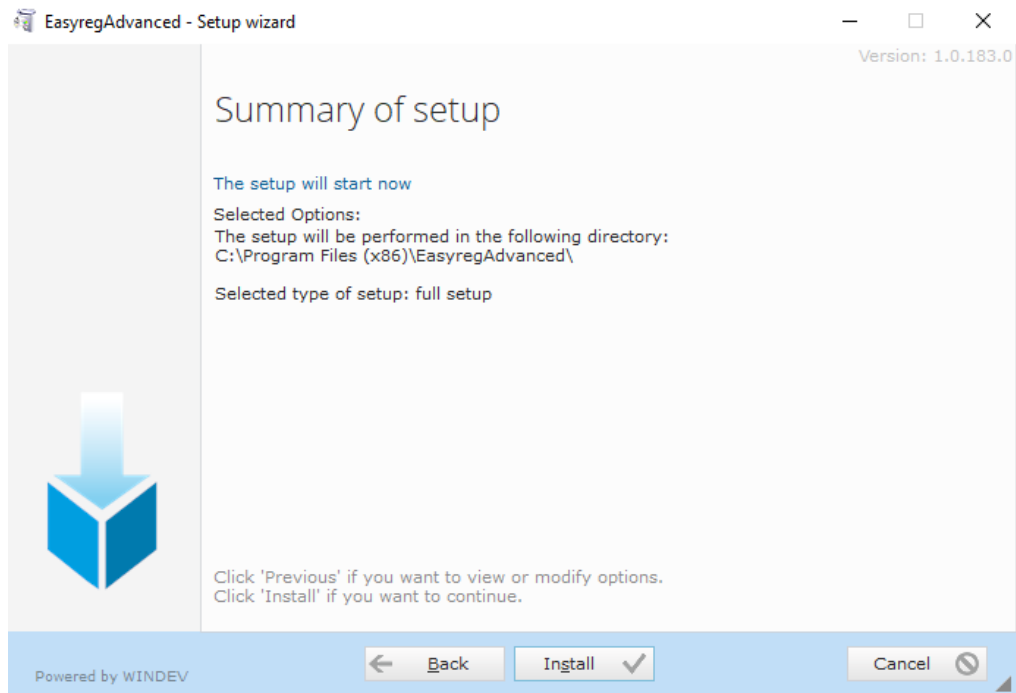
EasyregAdvanced - Setup wizard

Version: 1.0.183.0

Summary of setup

The setup will start now

Selected Options:
The setup will be performed in the following directory:
C:\Program Files (x86)\EasyregAdvanced\

Selected type of setup: full setup

Click 'Previous' if you want to view or modify options.
Click 'Install' if you want to continue.

Powered by WINDEV

Back

Install

Cancel